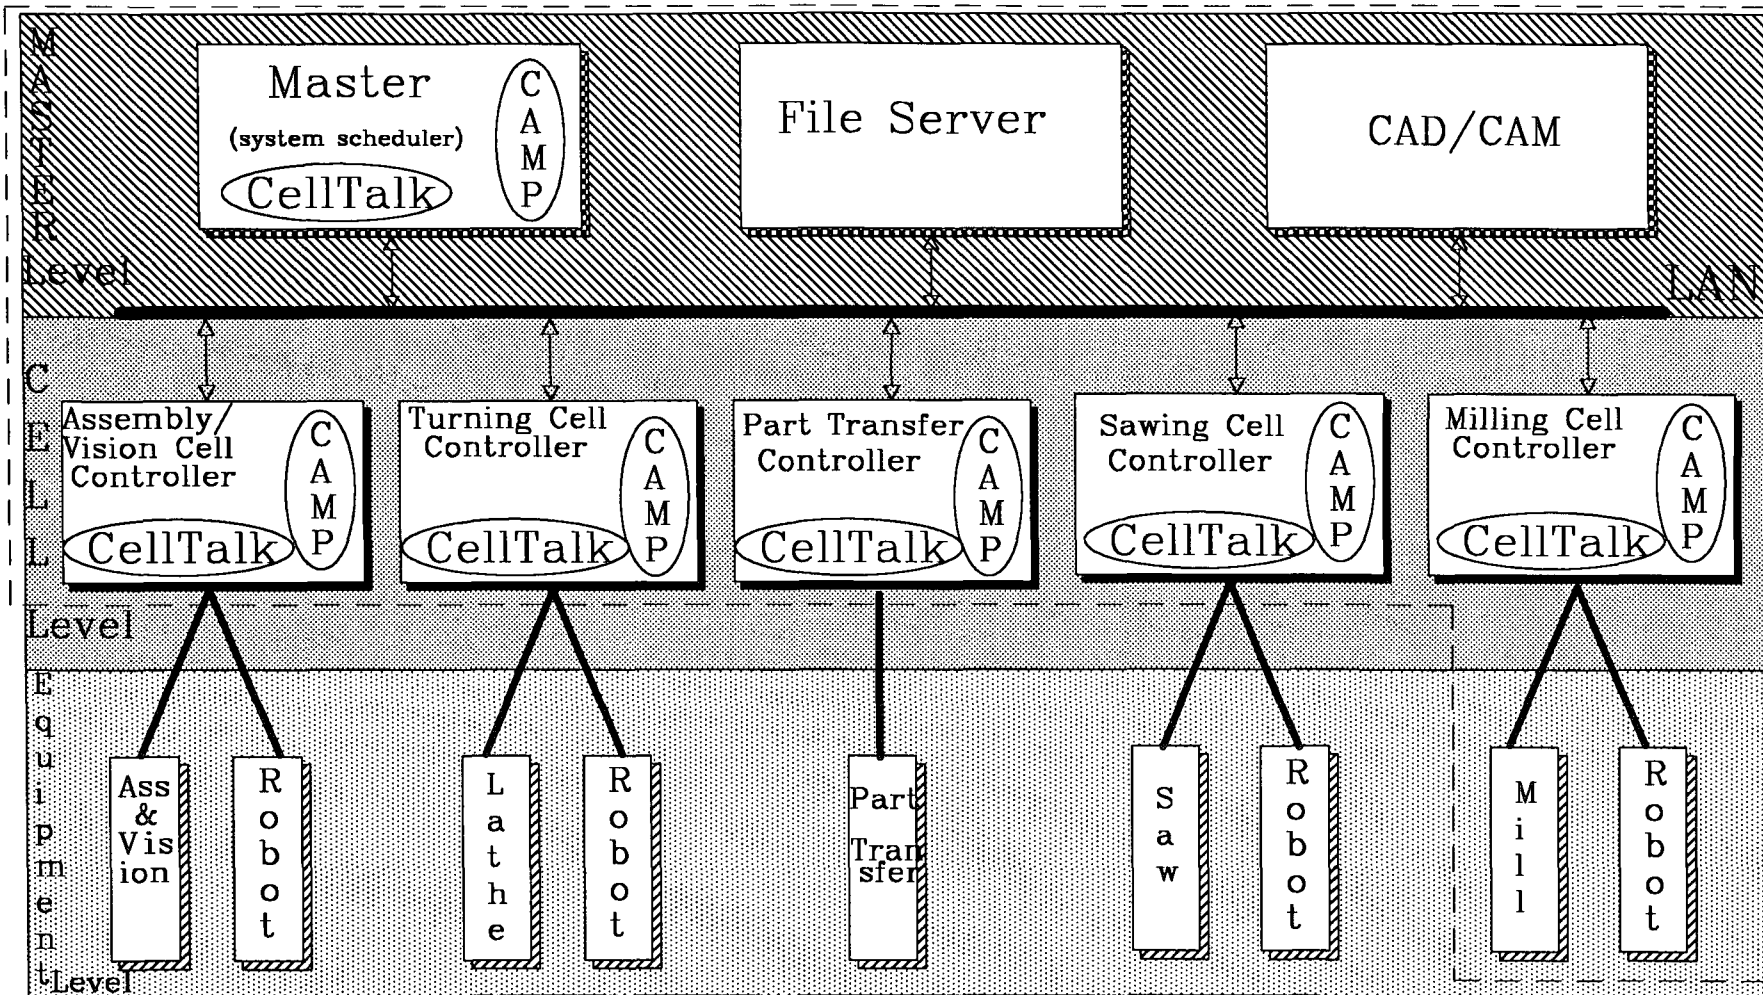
MASTER Level

Master
(system scheduler)
CellTalk
CAMP

File Server

CAD/CAM

LAN

CELL Level

Assembly/ Vision Cell Controller
CellTalk
CAMP

Turning Cell Controller
CellTalk
CAMP

Part Transfer Controller
CellTalk
CAMP

Sawing Cell Controller
CellTalk
CAMP

Milling Cell Controller
CellTalk
CAMP

Equipment Level

Ass & Vision

Robot

Lathe

Robot

Part Transfer

Saw

Robot

Mill

Robot